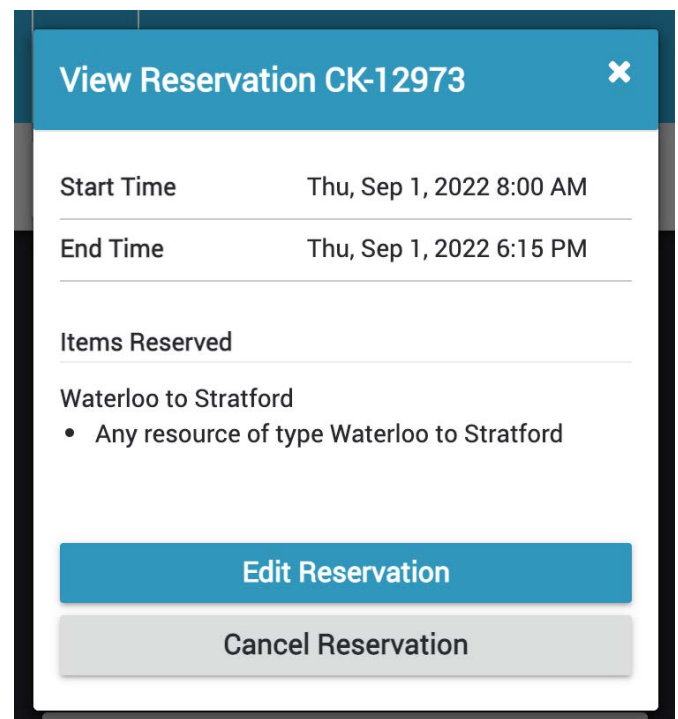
View Reservation CK-12973

| Start Time | Thu, Sep 1, 2022 8:00 AM |
|---|---|
| End Time | Thu, Sep 1, 2022 6:15 PM |

Items Reserved

Waterloo to Stratford
• Any resource of type Waterloo to Stratford

Edit Reservation

Cancel Reservation